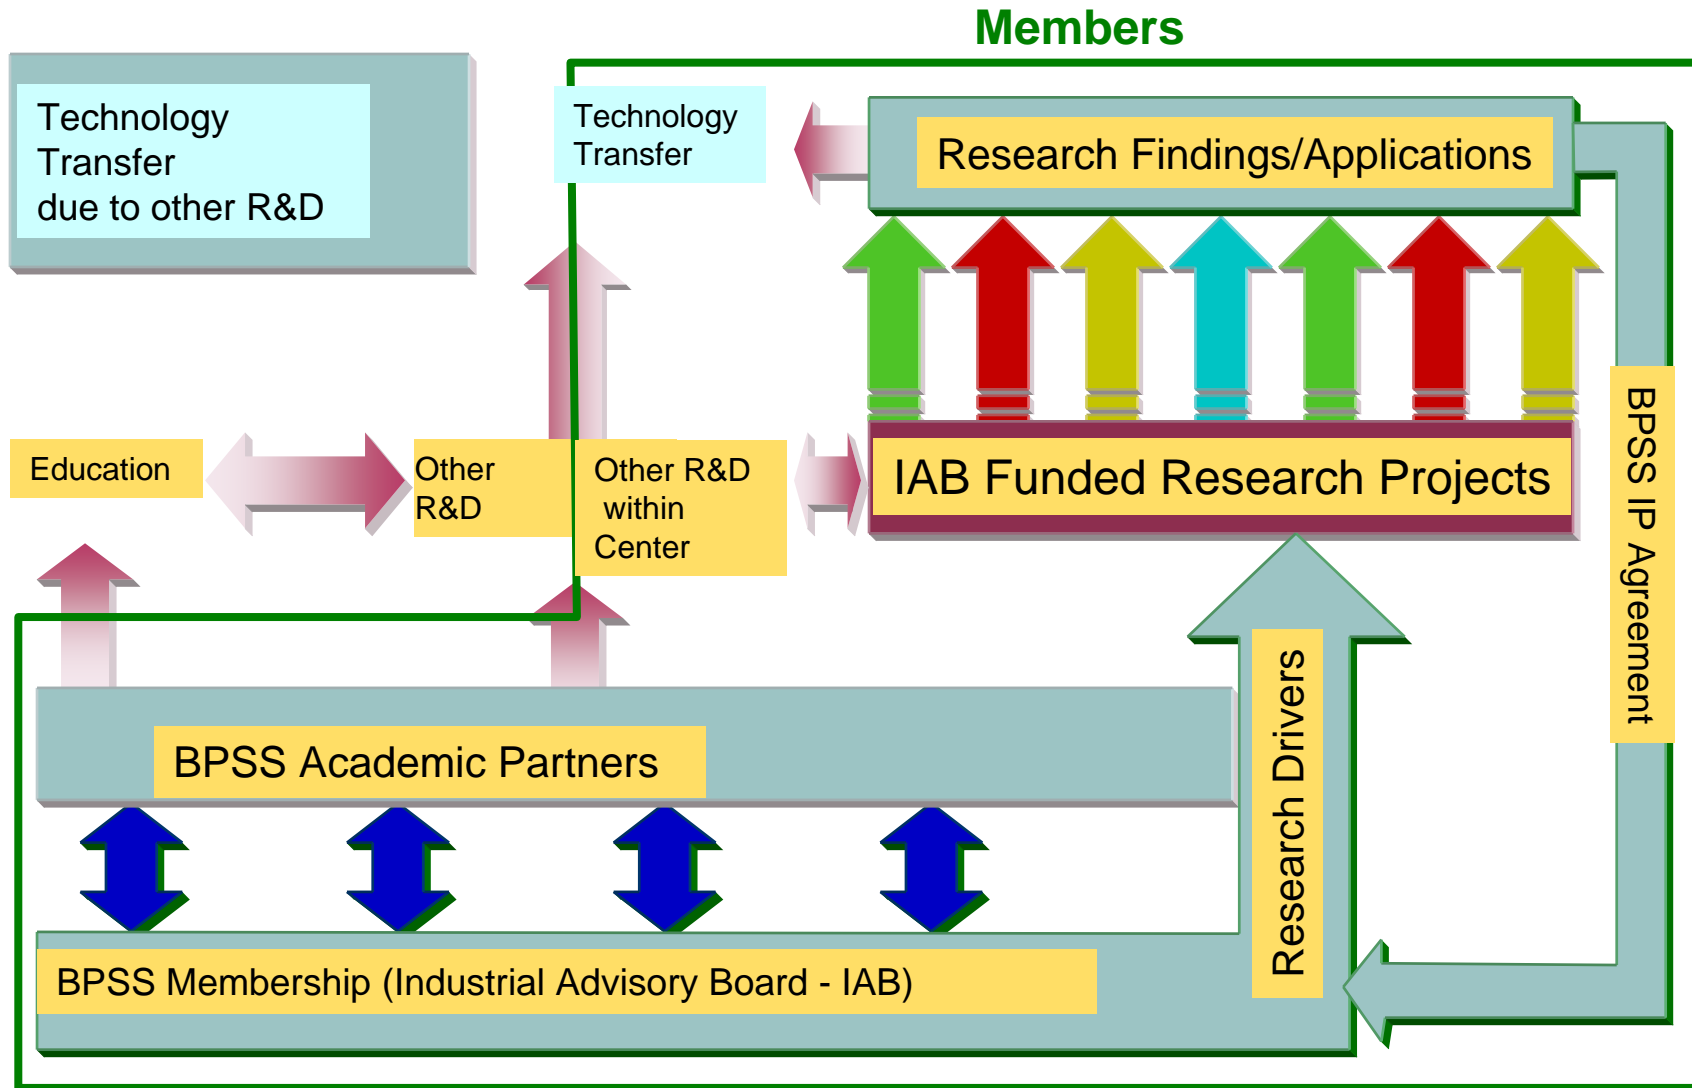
Members

Technology Transfer due to other R&D

Technology Transfer

Research Findings/Applications

Education

Other R&D

Other R&D within Center

IAB Funded Research Projects

BPSS IP Agreement

Research Drivers

BPSS Academic Partners

BPSS Membership (Industrial Advisory Board - IAB)